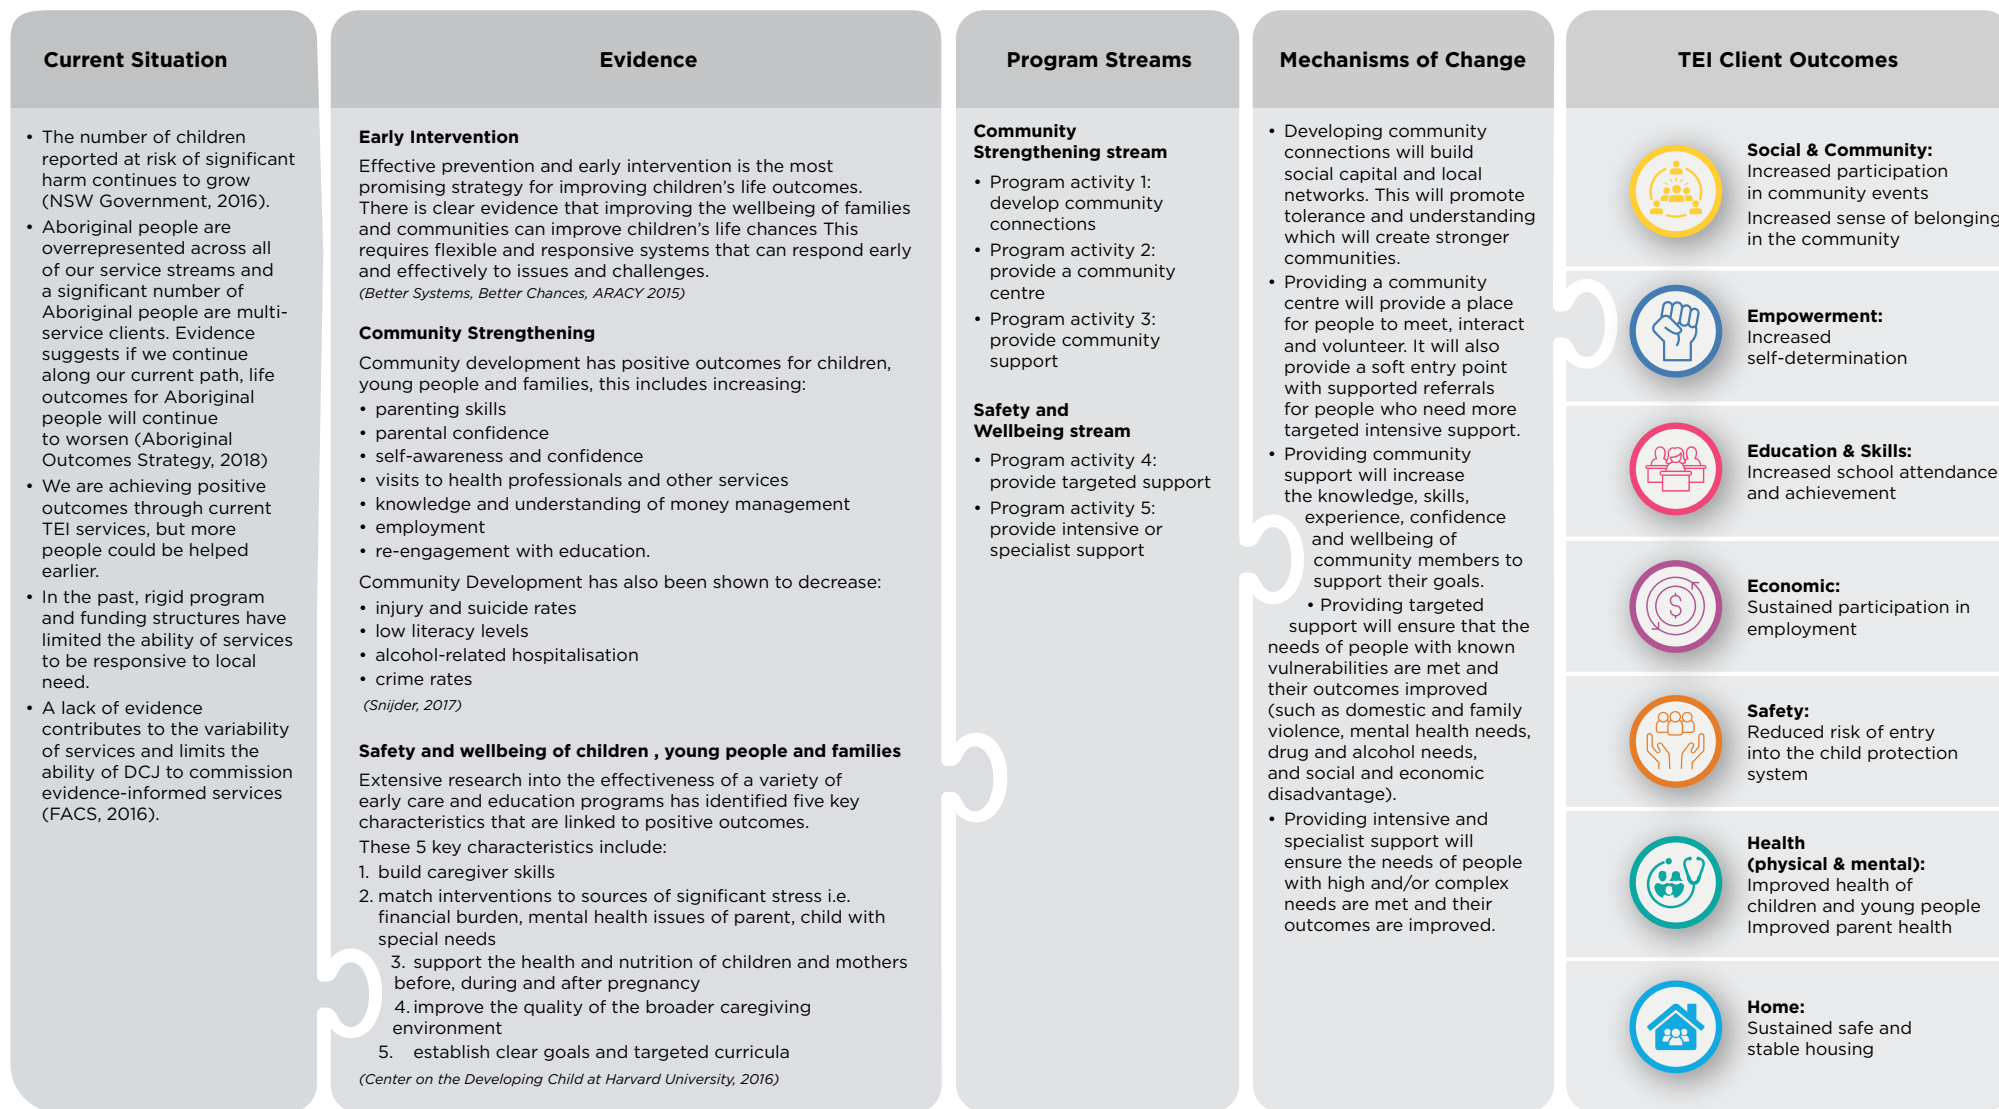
Current Situation

- The number of children reported at risk of significant harm continues to grow (NSW Government, 2016).
- Aboriginal people are overrepresented across all of our service streams and a significant number of Aboriginal people are multi-service clients. Evidence suggests if we continue along our current path, life outcomes for Aboriginal people will continue to worsen (Aboriginal Outcomes Strategy, 2018)
- We are achieving positive outcomes through current TEI services, but more people could be helped earlier.
- In the past, rigid program and funding structures have limited the ability of services to be responsive to local need.
- A lack of evidence contributes to the variability of services and limits the ability of DCJ to commission evidence-informed services (FACS, 2016).

Evidence

Early Intervention

Effective prevention and early intervention is the most promising strategy for improving children's life outcomes. There is clear evidence that improving the wellbeing of families and communities can improve children's life chances This requires flexible and responsive systems that can respond early and effectively to issues and challenges.
(Better Systems, Better Chances, ARACY 2015)

Community Strengthening

Community development has positive outcomes for children, young people and families, this includes increasing:
- parenting skills
- parental confidence
- self-awareness and confidence
- visits to health professionals and other services
- knowledge and understanding of money management
- employment
- re-engagement with education.

Community Development has also been shown to decrease:
- injury and suicide rates
- low literacy levels
- alcohol-related hospitalisation
- crime rates
(Snijder, 2017)

Safety and wellbeing of children , young people and families

Extensive research into the effectiveness of a variety of early care and education programs has identified five key characteristics that are linked to positive outcomes.
These 5 key characteristics include:
1. build caregiver skills
2. match interventions to sources of significant stress i.e. financial burden, mental health issues of parent, child with special needs
3. support the health and nutrition of children and mothers before, during and after pregnancy
4. improve the quality of the broader caregiving environment
5. establish clear goals and targeted curricula
(Center on the Developing Child at Harvard University, 2016)

Program Streams

Community Strengthening stream
- Program activity 1: develop community connections
- Program activity 2: provide a community centre
- Program activity 3: provide community support

Safety and Wellbeing stream
- Program activity 4: provide targeted support
- Program activity 5: provide intensive or specialist support

Mechanisms of Change

- Developing community connections will build social capital and local networks. This will promote tolerance and understanding which will create stronger communities.
- Providing a community centre will provide a place for people to meet, interact and volunteer. It will also provide a soft entry point with supported referrals for people who need more targeted intensive support.
- Providing community support will increase the knowledge, skills, experience, confidence and wellbeing of community members to support their goals.
- Providing targeted support will ensure that the needs of people with known vulnerabilities are met and their outcomes improved (such as domestic and family violence, mental health needs, drug and alcohol needs, and social and economic disadvantage).
- Providing intensive and specialist support will ensure the needs of people with high and/or complex needs are met and their outcomes are improved.

TEI Client Outcomes

Social & Community:
Increased participation in community events
Increased sense of belonging in the community

Empowerment:
Increased self-determination

Education & Skills:
Increased school attendance and achievement

Economic:
Sustained participation in employment

Safety:
Reduced risk of entry into the child protection system

Health (physical & mental):
Improved health of children and young people
Improved parent health

Home:
Sustained safe and stable housing